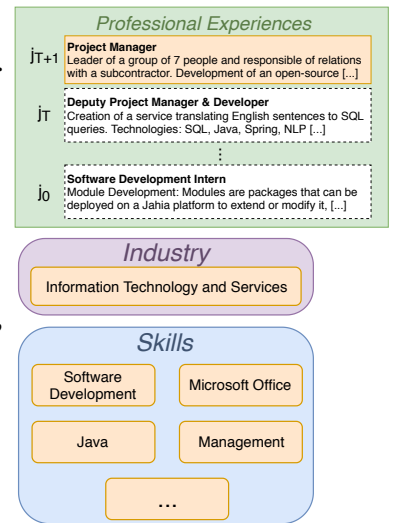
Professional Experiences

$j_{T+1}$ **Project Manager**
Leader of a group of 7 people and responsible of relations with a subcontractor. Development of an open-source [...]

$j_T$ **Deputy Project Manager & Developer**
Creation of a service translating English sentences to SQL queries. Technologies: SQL, Java, Spring, NLP [...]

$j_0$ **Software Development Intern**
Module Development: Modules are packages that can be deployed on a Jahia platform to extend or modify it, [...]

Industry

Information Technology and Services

Skills

Software Development

Microsoft Office

Java

Management

...